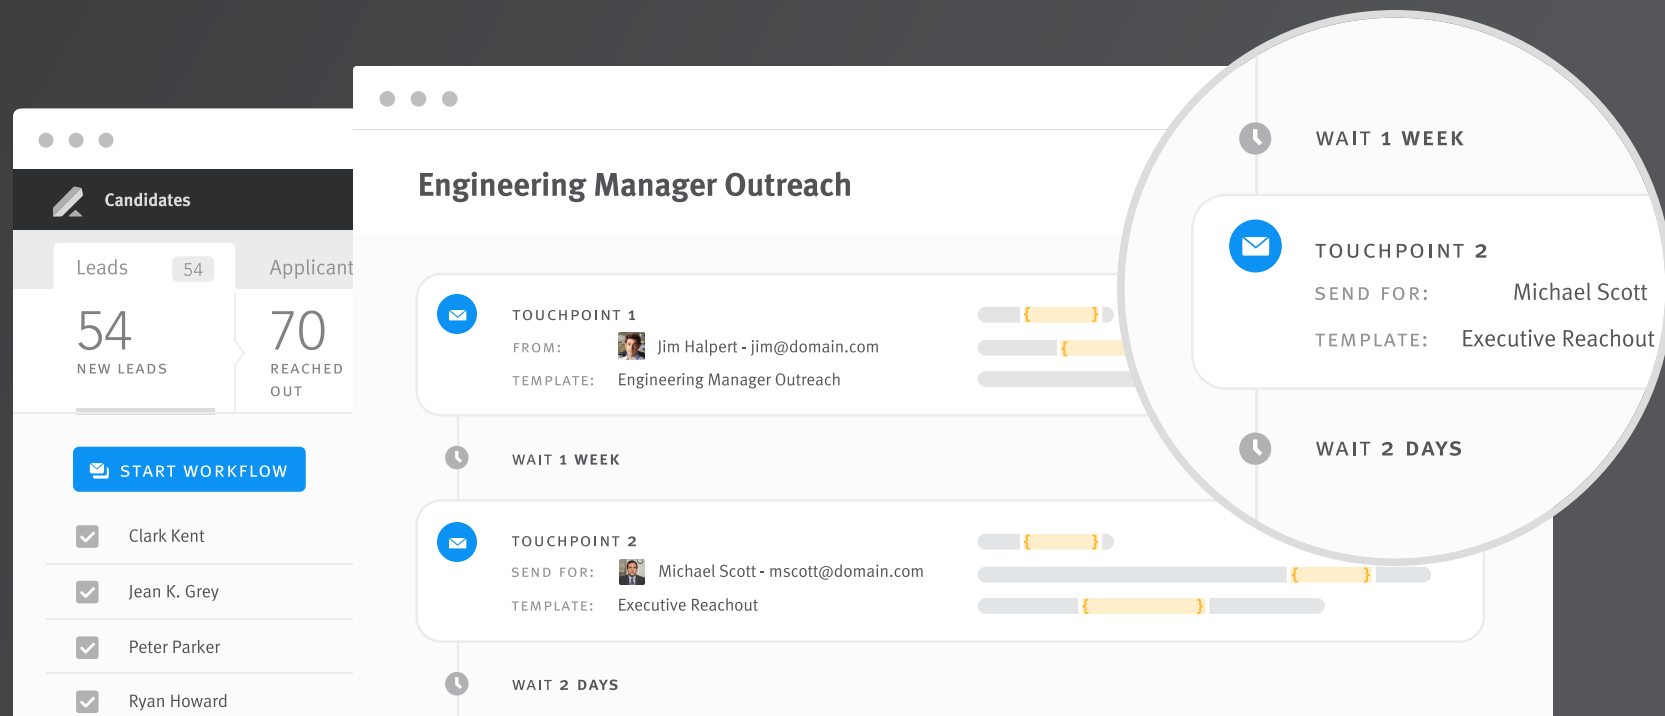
Candidates

Leads 54

Applicant

54
NEW LEADS

70
REACHED OUT

START WORKFLOW

Clark Kent

Jean K. Grey

Peter Parker

Ryan Howard

Engineering Manager Outreach

TOUCHPOINT 1
FROM: Jim Halpert - jim@domain.com
TEMPLATE: Engineering Manager Outreach

WAIT 1 WEEK

TOUCHPOINT 2
SEND FOR: Michael Scott - mscott@domain.com
TEMPLATE: Executive Reachout

WAIT 2 DAYS

WAIT 1 WEEK

TOUCHPOINT 2
SEND FOR: Michael Scott
TEMPLATE: Executive Reachout

WAIT 2 DAYS